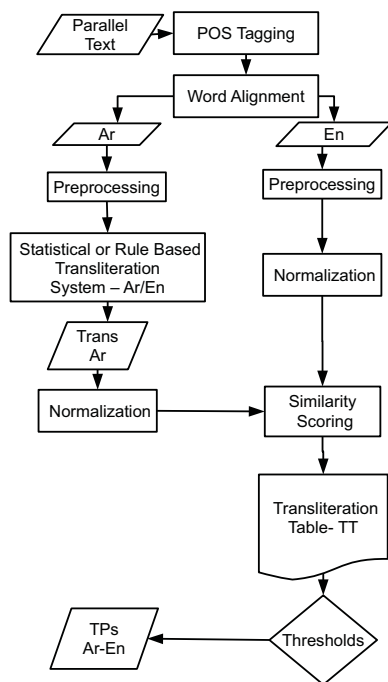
Parallel Text

POS Tagging

Word Alignment

Ar

En

Preprocessing

Preprocessing

Statistical or Rule Based Transliteration System – Ar/En

Normalization

Trans Ar

Normalization

Similarity Scoring

Transliteration Table- TT

Thresholds

TPs Ar-En